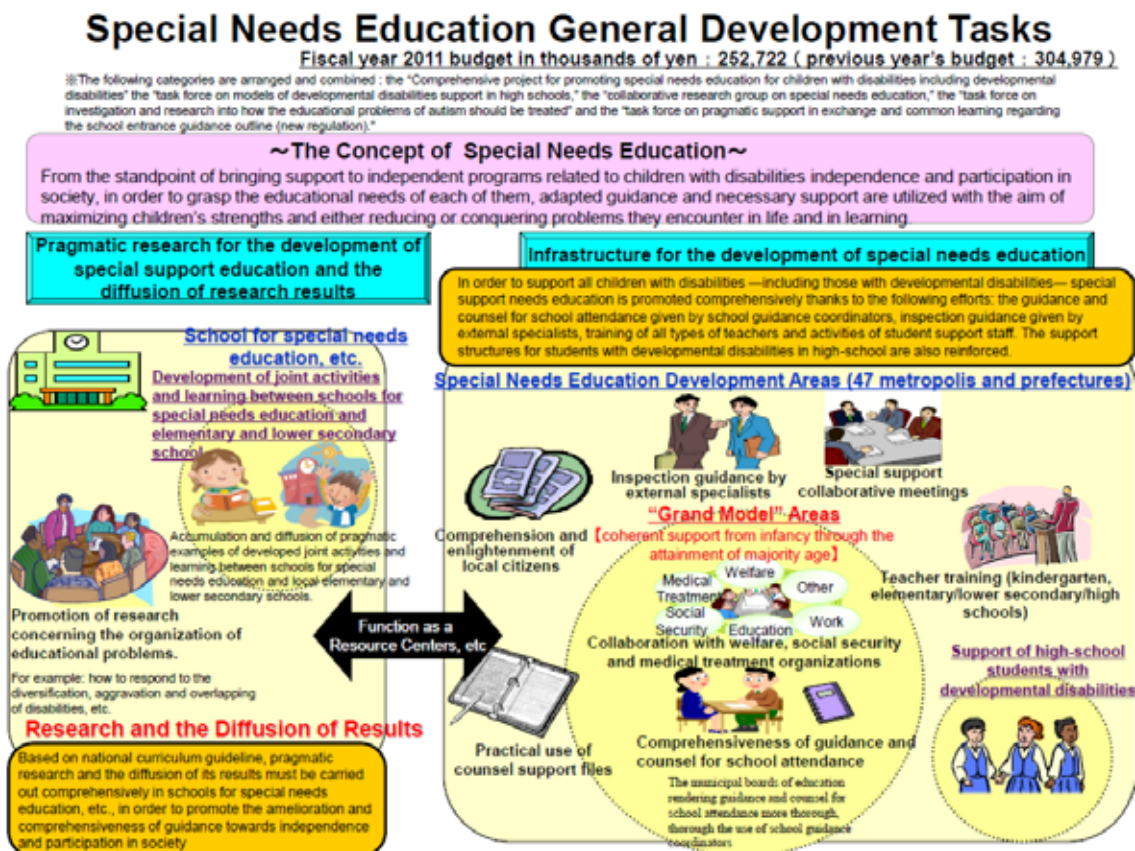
Special Needs Education General Development Tasks

Fiscal year 2011 budget in thousands of yen：252,722（previous year's budget：304,979）

※The following categories are arranged and combined : the "Comprehensive project for promoting special needs education for children with disabilities including developmental disabilities" the "task force on models of developmental disabilities support in high schools," the "collaborative research group on special needs education," the "task force on investigation and research into how the educational problems of autism should be treated" and the "task force on pragmatic support in exchange and common learning regarding the school entrance guidance outline (new regulation)."

～The Concept of Special Needs Education～

From the standpoint of bringing support to independent programs related to children with disabilities independence and participation in society, in order to grasp the educational needs of each of them, adapted guidance and necessary support are utilized with the aim of maximizing children's strengths and either reducing or conquering problems they encounter in life and in learning.

Pragmatic research for the development of special support education and the diffusion of research results

Infrastructure for the development of special needs education

In order to support all children with disabilities —including those with developmental disabilities— special support needs education is promoted comprehensively thanks to the following efforts: the guidance and counsel for school attendance given by school guidance coordinators, inspection guidance given by external specialists, training of all types of teachers and activities of student support staff. The support structures for students with developmental disabilities in high-school are also reinforced.

School for special needs education, etc.

Development of joint activities and learning between schools for special needs education and elementary and lower secondary school

Accumulation and diffusion of pragmatic examples of developed joint activities and learning between schools for special needs education and local elementary and lower secondary schools.

Promotion of research concerning the organization of educational problems.

For example: how to respond to the diversification, aggravation and overlapping of disabilities, etc.

Research and the Diffusion of Results

Based on national curriculum guideline, pragmatic research and the diffusion of its results must be carried out comprehensively in schools for special needs education, etc., in order to promote the amelioration and comprehensiveness of guidance towards independence and participation in society

Function as a Resource Centers, etc

Special Needs Education Development Areas (47 metropolis and prefectures)

Inspection guidance by external specialists

Special support collaborative meetings

Comprehension and enlightenment of local citizens

"Grand Model" Areas

【coherent support from infancy through the attainment of majority age】

Medical Treatment

Welfare

Other

Social Security

Education

Work

Collaboration with welfare, social security and medical treatment organizations

Teacher training (kindergarten, elementary/lower secondary/high schools)

Support of high-school students with developmental disabilities

Practical use of counsel support files

Comprehensiveness of guidance and counsel for school attendance

The municipal boards of education rendering guidance and counsel for school attendance more thorough, thorough the use of school guidance coordinators